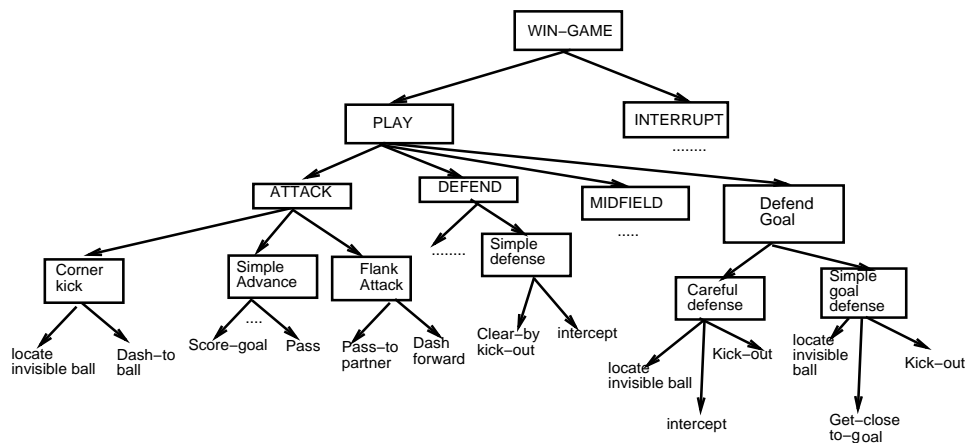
WIN–GAME

PLAY

INTERRUPT

........

ATTACK

DEFEND

MIDFIELD

Defend Goal

Corner kick

Simple Advance

Flank Attack

........

Simple defense

.....

Careful defense

Simple goal defense

locate invisible ball

Dash–to ball

....

Score–goal

Pass

Pass–to partner

Dash forward

Clear–by kick–out

intercept

locate invisible ball

Kick–out

intercept

locate invisible ball

Kick–out

Get–close to–goal